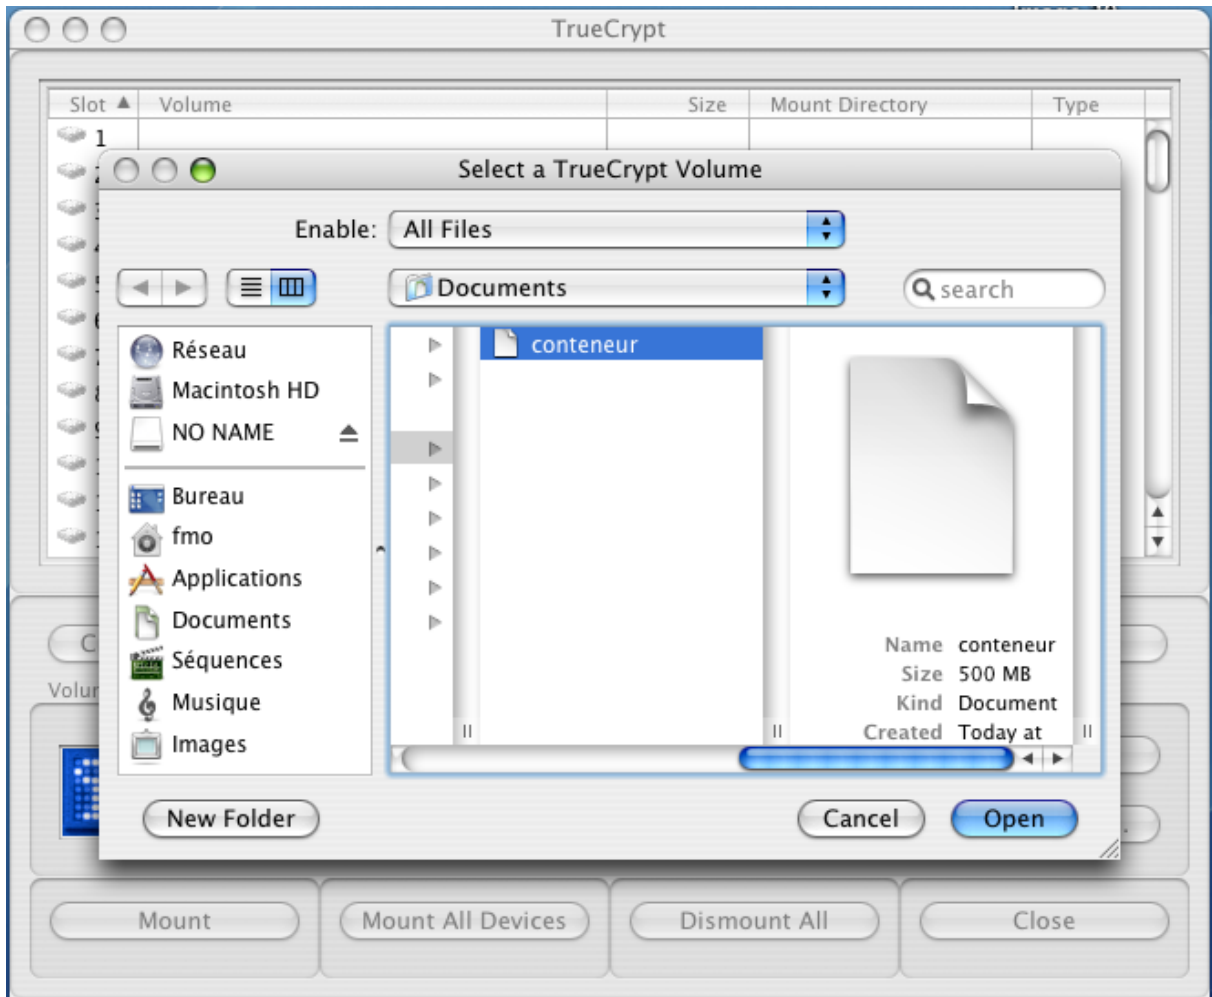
TrueCrypt

| Slot ▲ | Volume | Size | Mount Directory | Type |
|---|---|---|---|---|
| 1 | | | | |

Select a TrueCrypt Volume

Enable: All Files

Documents

search

Réseau
Macintosh HD
NO NAME
Bureau
fmo
Applications
Documents
Séquences
Musique
Images

conteneur

Name conteneur
Size 500 MB
Kind Document
Created Today at

New Folder

Cancel

Open

Volu

Mount

Mount All Devices

Dismount All

Close